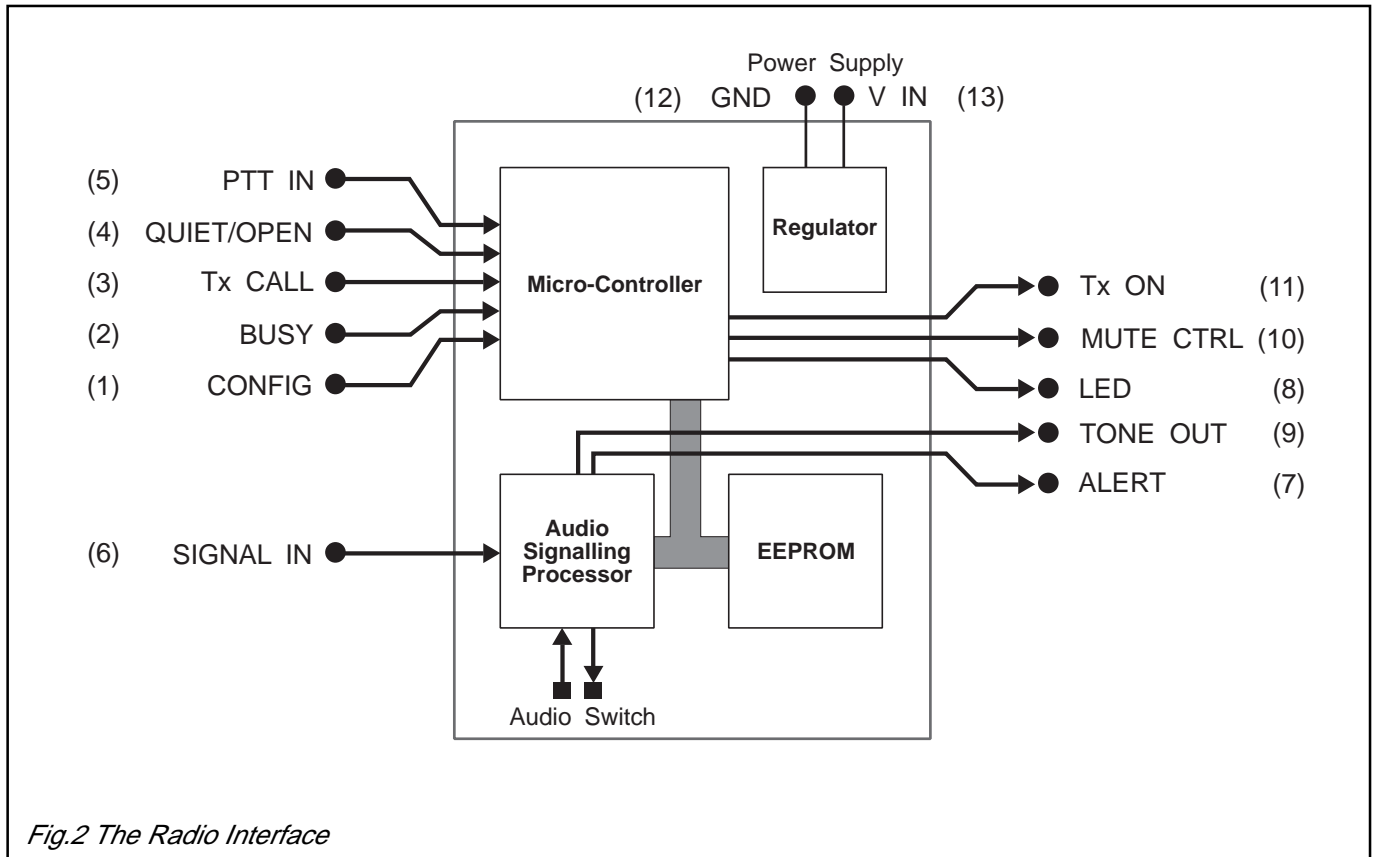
Power Supply
(12) GND V IN (13)

(5) PTT IN
(4) QUIET/OPEN
(3) Tx CALL
(2) BUSY
(1) CONFIG

Micro-Controller

Regulator

Tx ON (11)
MUTE CTRL (10)
LED (8)
TONE OUT (9)
ALERT (7)

(6) SIGNAL IN

Audio Signalling Processor

EEPROM

Audio Switch

Fig.2 The Radio Interface